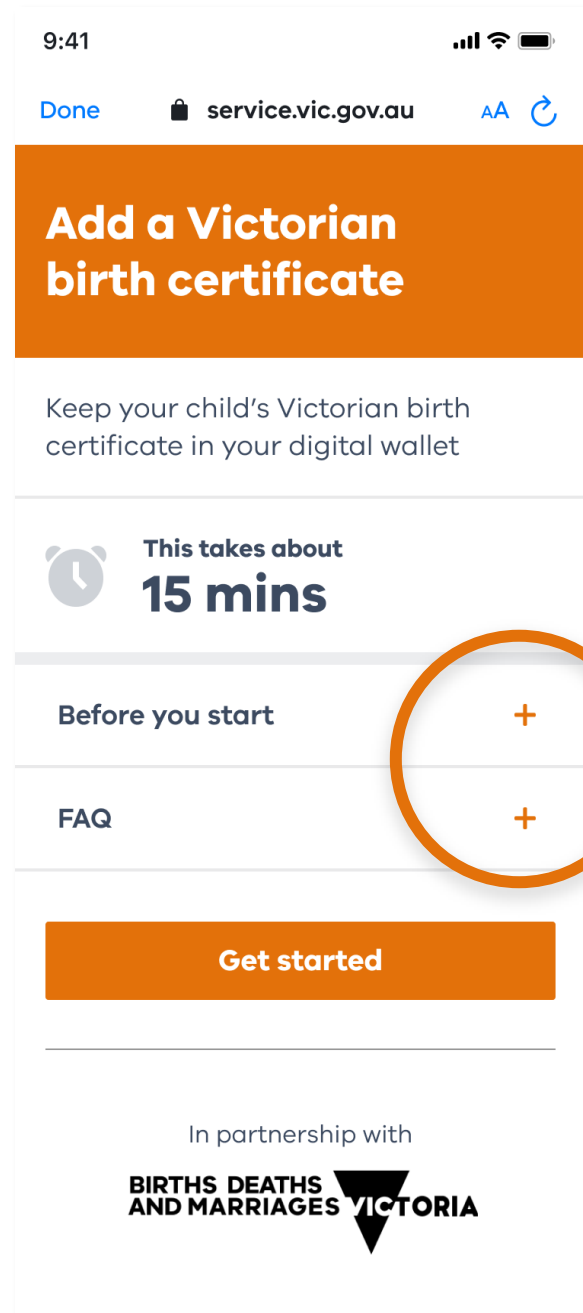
9:41

Done service.vic.gov.au AA

Add a Victorian birth certificate

Keep your child's Victorian birth certificate in your digital wallet

This takes about
15 mins

Before you start +

FAQ +

Get started

In partnership with

BIRTHS DEATHS AND MARRIAGES VICTORIA